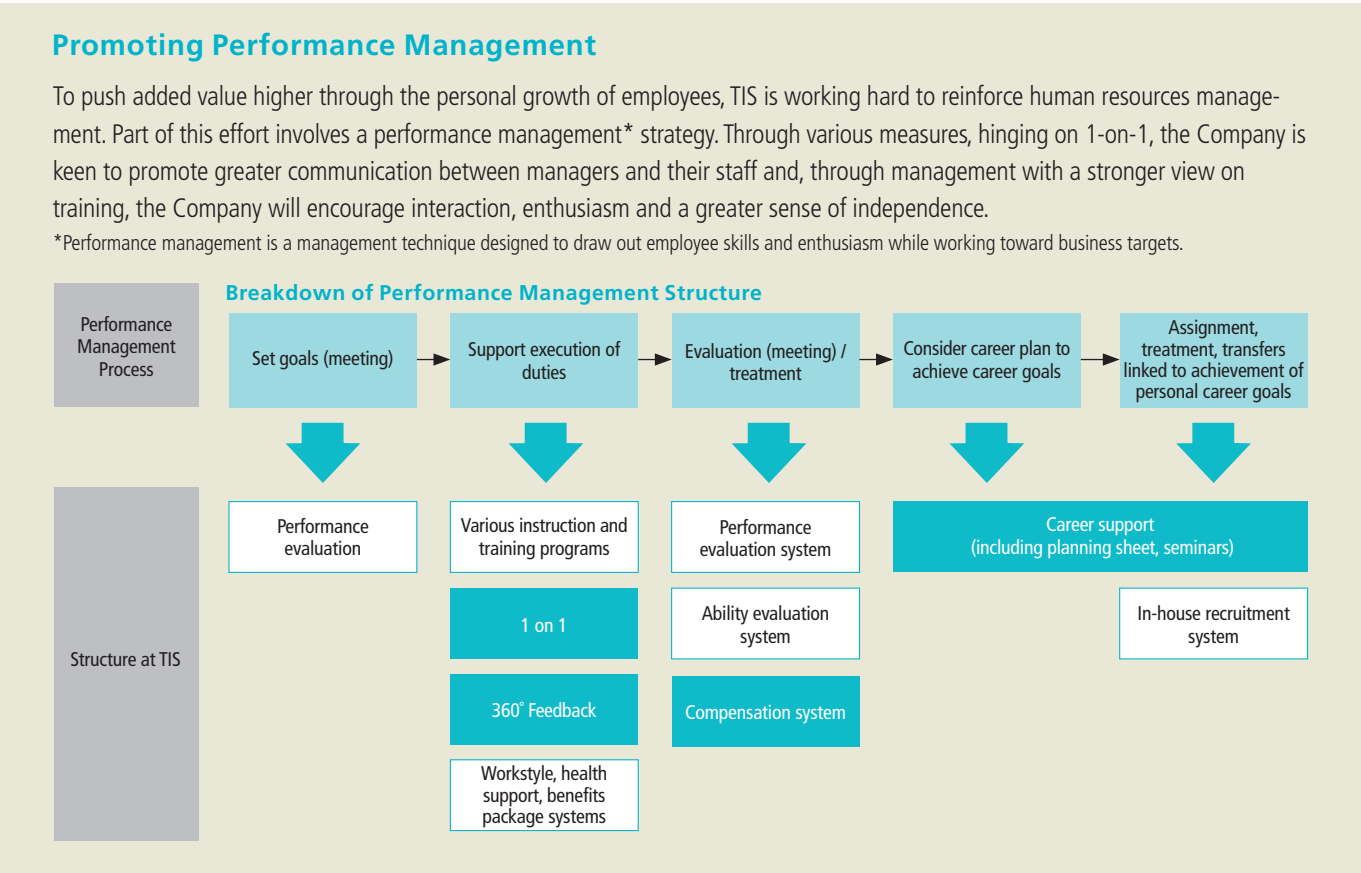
Promoting Performance Management

To push added value higher through the personal growth of employees, TIS is working hard to reinforce human resources management. Part of this effort involves a performance management* strategy. Through various measures, hinging on 1-on-1, the Company is keen to promote greater communication between managers and their staff and, through management with a stronger view on training, the Company will encourage interaction, enthusiasm and a greater sense of independence.
*Performance management is a management technique designed to draw out employee skills and enthusiasm while working toward business targets.

Breakdown of Performance Management Structure

Performance Management Process

Set goals (meeting)

Support execution of duties

Evaluation (meeting) / treatment

Consider career plan to achieve career goals

Assignment, treatment, transfers linked to achievement of personal career goals

Structure at TIS

Performance evaluation

Various instruction and training programs

1 on 1

360° Feedback

Workstyle, health support, benefits package systems

Performance evaluation system

Ability evaluation system

Compensation system

Career support (including planning sheet, seminars)

In-house recruitment system